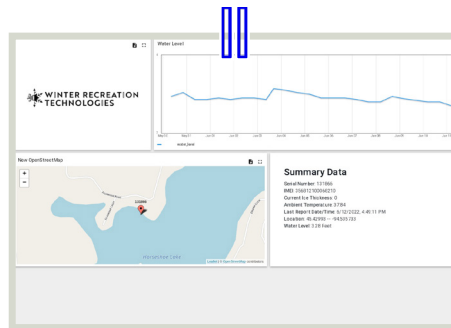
WINTER RECREATION TECHNOLOGIES

Water Level

water_level

New OpenStreetMap

+
-

131866

Leaflet | © OpenStreetMap contributors

Summary Data

Serial Number: 131866
IMEI: 356612100004210
Current Ice Thickness: 0
Ambient Temperature: 37.84
Last Report Date/Time: 8/12/2022, 4:45:11 PM
Location: 45.42950 -- -94.505783
Water Level: 3.28 feet